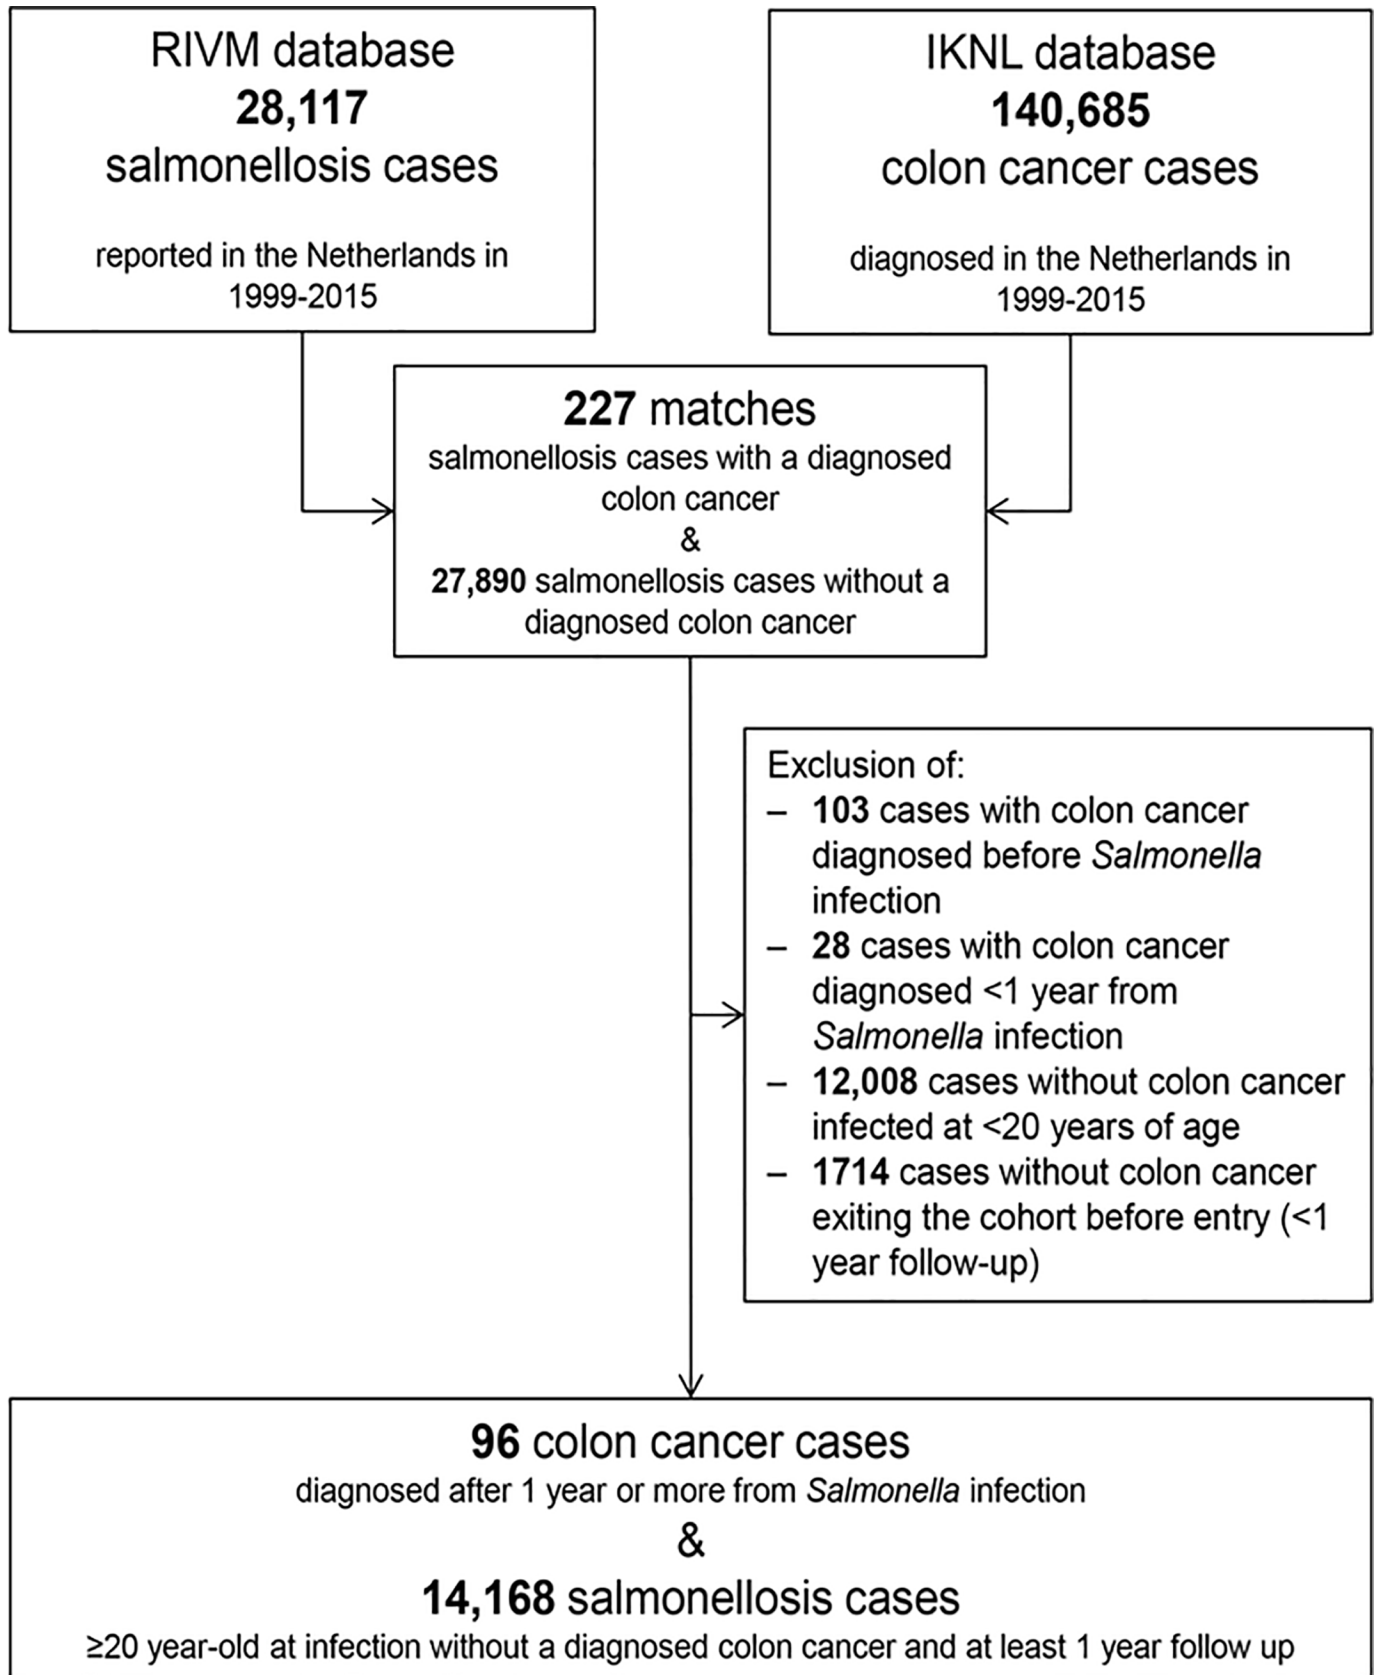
RIVM database
28,117
salmonellosis cases

reported in the Netherlands in 1999-2015

IKNL database
140,685
colon cancer cases

diagnosed in the Netherlands in 1999-2015

227 matches
salmonellosis cases with a diagnosed colon cancer
&
27,890 salmonellosis cases without a diagnosed colon cancer

Exclusion of:
– 103 cases with colon cancer diagnosed before Salmonella infection
– 28 cases with colon cancer diagnosed <1 year from Salmonella infection
– 12,008 cases without colon cancer infected at <20 years of age
– 1714 cases without colon cancer exiting the cohort before entry (<1 year follow-up)

96 colon cancer cases
diagnosed after 1 year or more from Salmonella infection
&
14,168 salmonellosis cases
≥20 year-old at infection without a diagnosed colon cancer and at least 1 year follow up